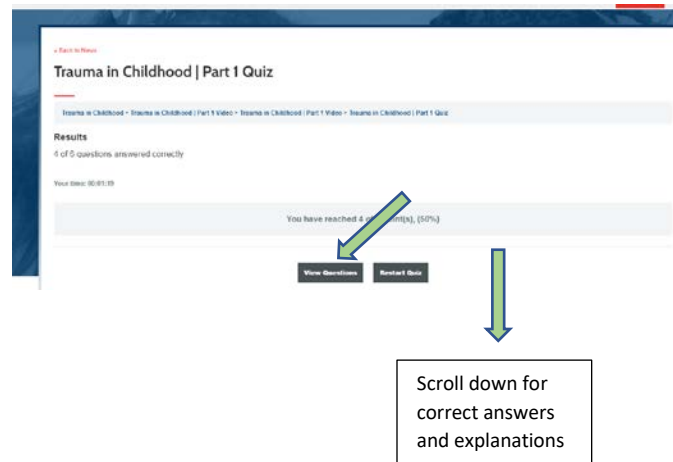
« Back to News

Trauma in Childhood | Part 1 Quiz

Trauma in Childhood • Trauma in Childhood | Part 1 Video • Trauma in Childhood | Part 1 Video • Trauma in Childhood | Part 1 Quiz

Results

4 of 8 questions answered correctly

Your time: 00:01:19

You have reached 4 of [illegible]int(s), (50%)

View Questions

Restart Quiz

Scroll down for correct answers and explanations